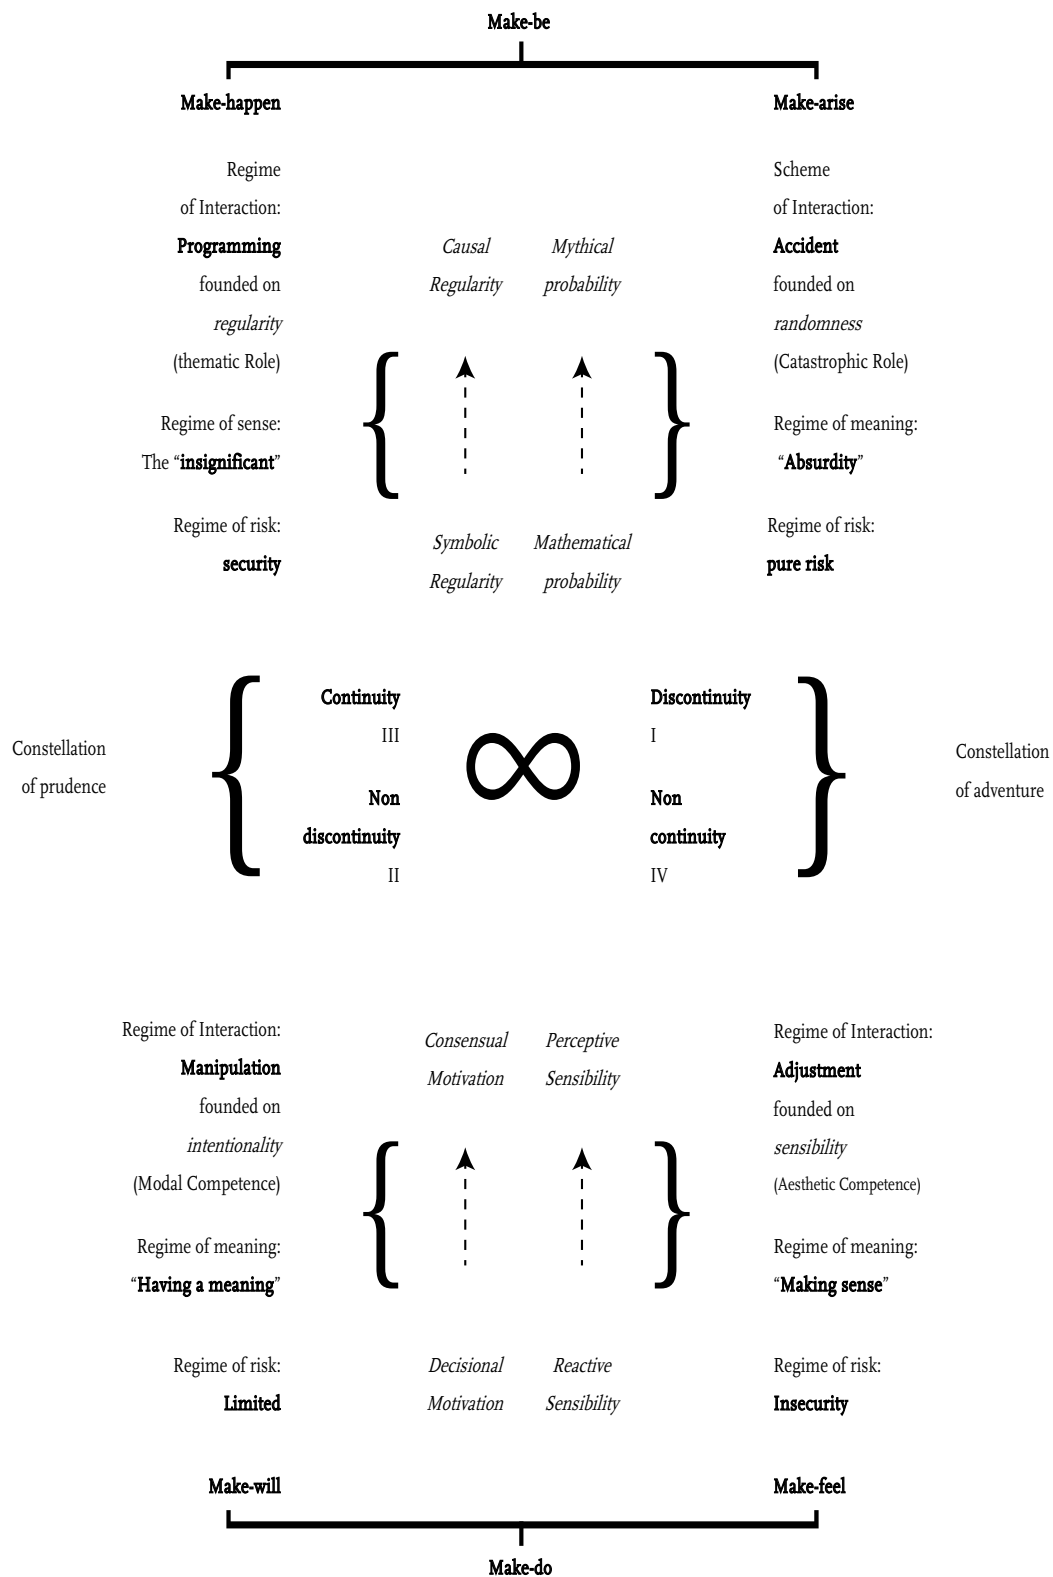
Make-be

Make-happen

Make-arise

Regime of Interaction: Programming founded on regularity (thematic Role)

Causal Regularity

Mythical probability

Scheme of Interaction: Accident founded on randomness (Catastrophic Role)

Regime of sense: The "insignificant"

Regime of meaning: "Absurdity"

Regime of risk: security

Symbolic Regularity

Mathematical probability

Regime of risk: pure risk

Constellation of prudence

Continuity
III

Non discontinuity
II

Discontinuity
I

Non continuity
IV

Constellation of adventure

Regime of Interaction: Manipulation founded on intentionality (Modal Competence)

Consensual Motivation

Perceptive Sensibility

Regime of Interaction: Adjustment founded on sensibility (Aesthetic Competence)

Regime of meaning: "Having a meaning"

Regime of meaning: "Making sense"

Regime of risk: Limited

Decisional Motivation

Reactive Sensibility

Regime of risk: Insecurity

Make-will

Make-feel

Make-do